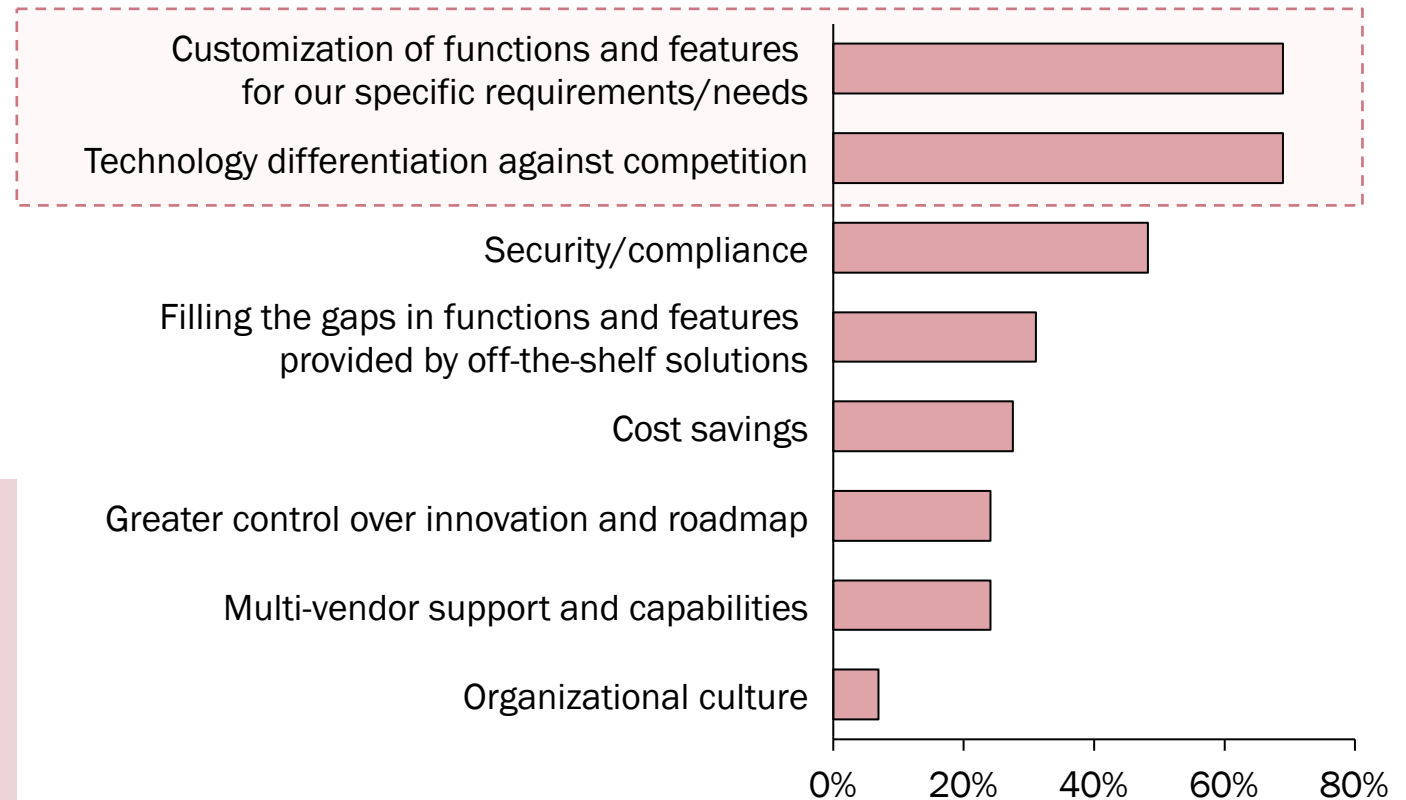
Customization of functions and features for our specific requirements/needs

Technology differentiation against competition

Security/compliance

Filling the gaps in functions and features provided by off-the-shelf solutions

Cost savings

Greater control over innovation and roadmap

Multi-vendor support and capabilities

Organizational culture

0% 20% 40% 60% 80%